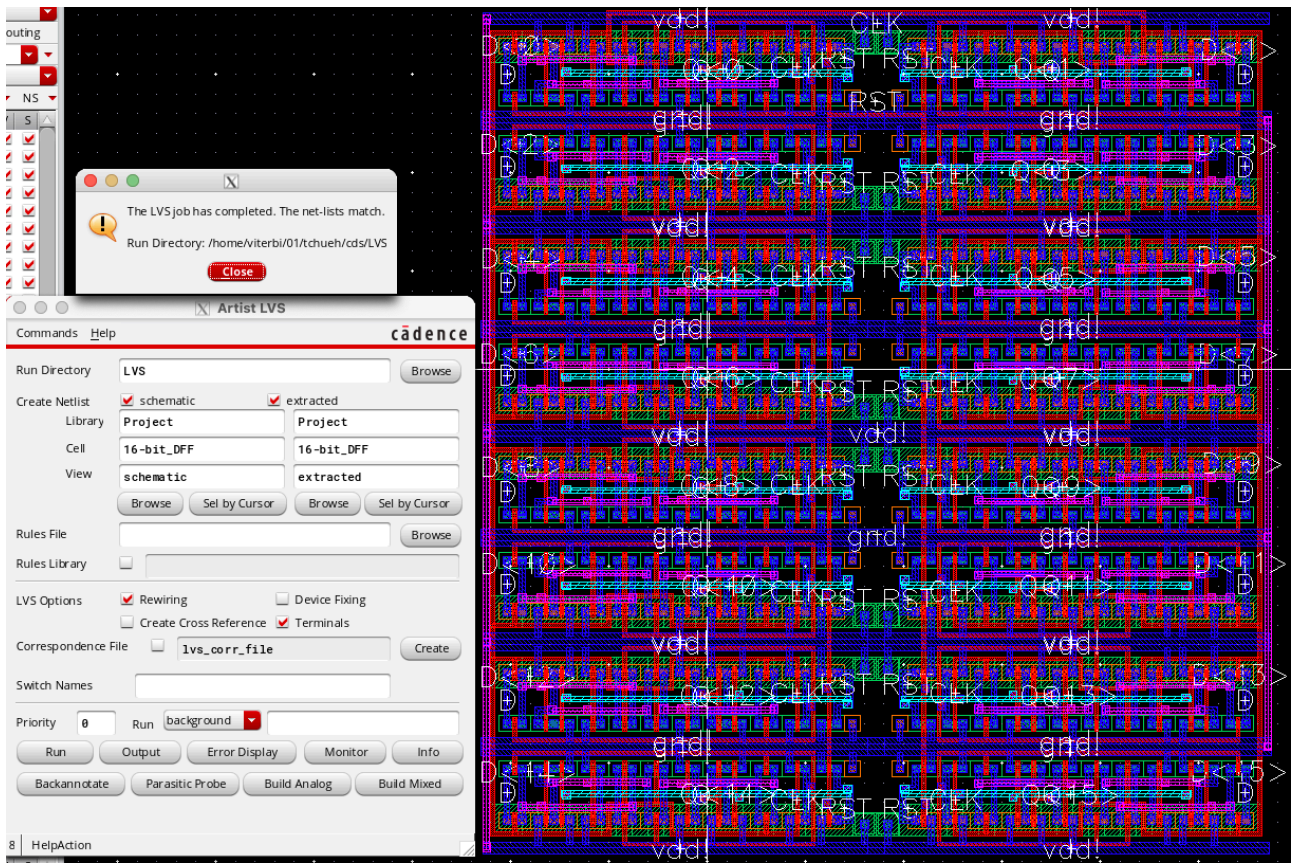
outing

NS

S

The LVS job has completed. The net-lists match.

Run Directory: /home/viterbi/01/tchueh/cds/LVS

Close

Artist LVS

Commands Help

cadence

Run Directory LVS Browse

Create Netlist schematic extracted

Library Project Project

Cell 16-bit_DFF 16-bit_DFF

View schematic extracted

Browse Sel by Cursor Browse Sel by Cursor

Rules File Browse

Rules Library

LVS Options Rewiring Device Fixing

Create Cross Reference Terminals

Correspondence File lvs_corr_file Create

Switch Names

Priority 0 Run background

Run Output Error Display Monitor Info

Backannotate Parasitic Probe Build Analog Build Mixed

8 HelpAction

vdd! CLK vdd!

D<0> D<1>

Q<0> CLK RST RST CLK Q<1>

RST

gnd! gnd!

D<2> D<3>

Q<2> CLK RST RST CLK Q<3>

vdd! vdd!

D<4> D<5>

Q<4> CLK RST RST CLK Q<5>

gnd! gnd!

D<6> D<7>

Q<6> CLK RST RST CLK Q<7>

vdd! vdd! vdd!

D<8> D<9>

Q<8> CLK RST RST CLK Q<9>

gnd! gnd! gnd!

D<10> D<11>

Q<10> CLK RST RST CLK Q<11>

vdd! vdd!

D<12> D<13>

Q<12> CLK RST RST CLK Q<13>

gnd! gnd!

D<14> D<15>

Q<14> CLK RST RST CLK Q<15>

vdd! vdd!